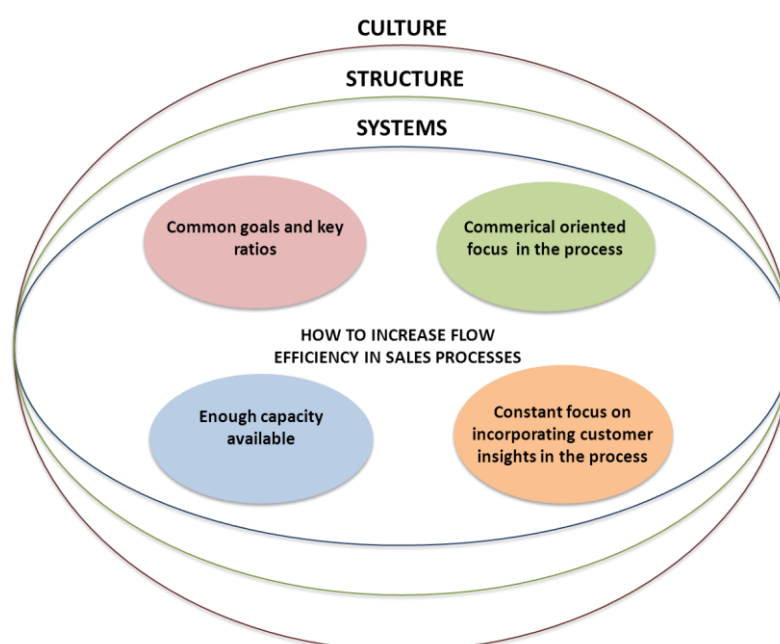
CULTURE

STRUCTURE

SYSTEMS

Common goals and key ratios

Commerical oriented focus in the process

HOW TO INCREASE FLOW EFFICIENCY IN SALES PROCESSES

Enough capacity available

Constant focus on incorporating customer insights in the process